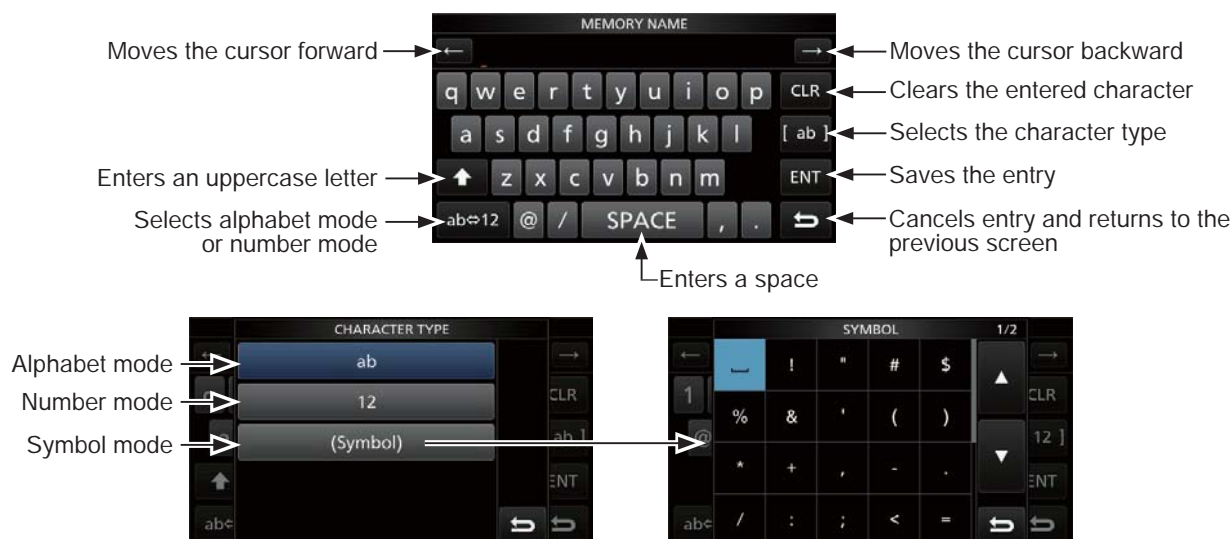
MEMORY NAME

Moves the cursor forward ←

→ Moves the cursor backward

q w e r t y u i o p

CLR Clears the entered character

a s d f g h j k l

[ ab ] Selects the character type

Enters an uppercase letter

z x c v b n m

ENT Saves the entry

Selects alphabet mode or number mode

ab⇔12 @ / SPACE , .

Cancels entry and returns to the previous screen

Enters a space

CHARACTER TYPE

Alphabet mode ab

Number mode 12

Symbol mode (Symbol)

CLR

ab ]

ENT

ab⇔

SYMBOL 1/2

␣ ! " # $

% & ' ( )

* + , - .

/ : ; < =

CLR

12 ]

ENT

ab⇔

1

@